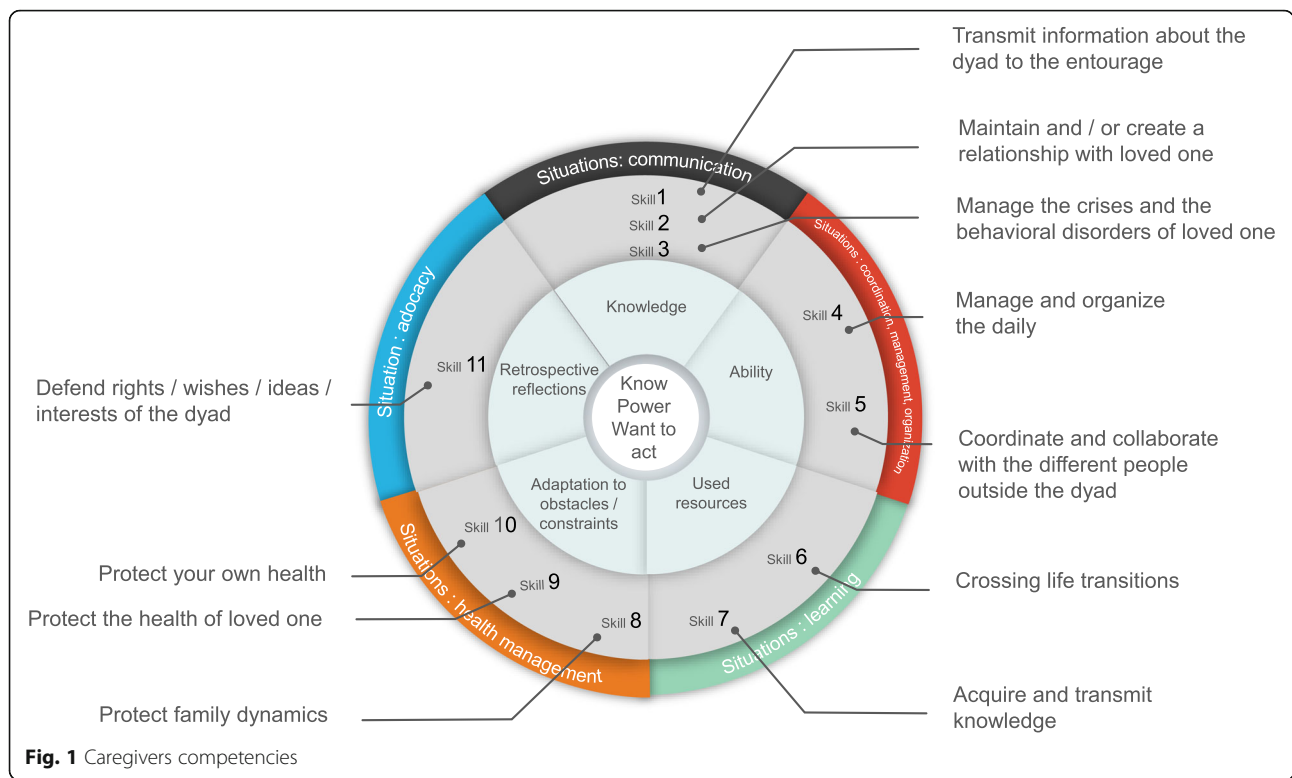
Transmit information about the dyad to the entourage

Maintain and / or create a relationship with loved one

Manage the crises and the behavioral disorders of loved one

Manage and organize the daily

Defend rights / wishes / ideas / interests of the dyad

Coordinate and collaborate with the different people outside the dyad

Crossing life transitions

Protect your own health

Protect the health of loved one

Protect family dynamics

Acquire and transmit knowledge

Situations: communication

Situations : coordination, management, organization

Situation : adocacy

Situations : health management

Situations : learning

Skill 1
Skill 2
Skill 3
Skill 4
Skill 5
Skill 6
Skill 7
Skill 8
Skill 9
Skill 10
Skill 11

Knowledge

Ability

Used resources

Adaptation to obstacles / constraints

Retrospective reflections

Know Power Want to act

**Fig. 1** Caregivers competencies